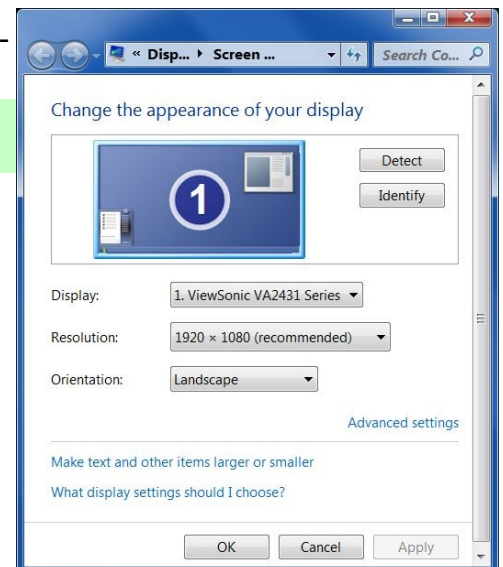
« Disp... ▸ Screen ...

Search Co...

Change the appearance of your display

1

Detect

Identify

Display: 1. ViewSonic VA2431 Series

Resolution: 1920 × 1080 (recommended)

Orientation: Landscape

Advanced settings

Make text and other items larger or smaller

What display settings should I choose?

OK Cancel Apply